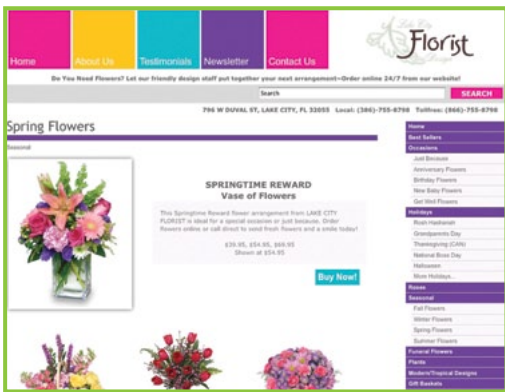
Home About Us Testimonials Newsletter Contact Us

Lake City Florist Design

Do You Need Flowers? Let our friendly design staff put together your next arrangement—Order online 24/7 from our website!

Search SEARCH

796 W DUVAL ST, LAKE CITY, FL 32055 Local: (386)-755-6798 Tollfree: (866)-755-6798

Spring Flowers

Seasonal

SPRINGTIME REWARD
Vase of Flowers

This Springtime Reward flower arrangement from LAKE CITY FLORIST is ideal for a special occasion or just because. Order flowers online or call direct to send fresh flowers and a smile today!

\$39.95, \$54.95, \$69.95
Shown at \$54.95

Buy Now!

Home
Best Sellers
Occasions
Just Because
Anniversary Flowers
Birthday Flowers
New Baby Flowers
Get Well Flowers
Holidays
Rosh Hashanah
Grandparents Day
Thanksgiving (CAN)
National Boss Day
Halloween
More Holidays...
Roses
Seasonal
Fall Flowers
Winter Flowers
Spring Flowers
Summer Flowers
Funeral Flowers
Plants
Modern/Tropical Designs
Gift Baskets